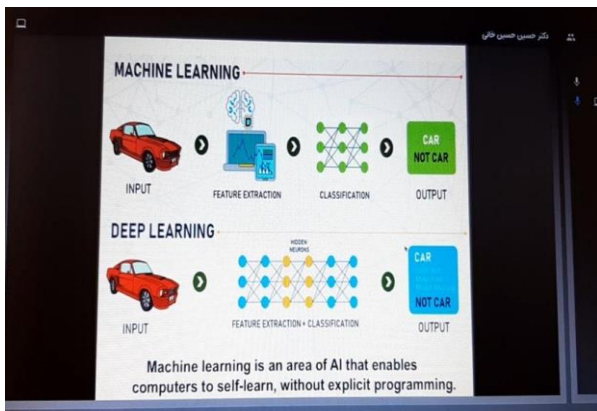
دكتر حسين حسين خلي

MACHINE LEARNING

CAR
NOT CAR

INPUT

FEATURE EXTRACTION

CLASSIFICATION

OUTPUT

DEEP LEARNING

HIDDEN NEURONS

CAR

NOT CAR

INPUT

FEATURE EXTRACTION + CLASSIFICATION

OUTPUT

Machine learning is an area of AI that enables computers to self-learn, without explicit programming.